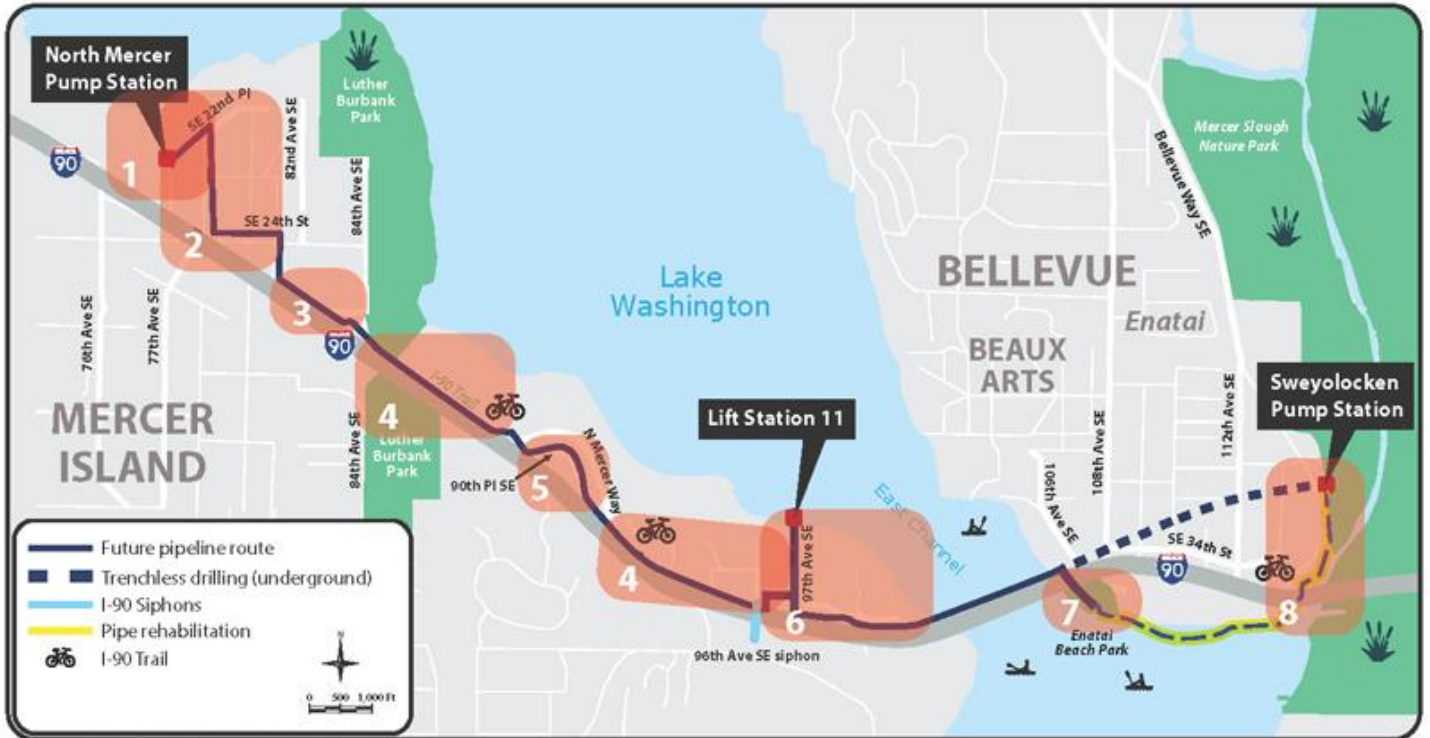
North Mercer Pump Station

SE 22nd Pl

82nd Ave SE

Luther Burbank Park

90

1

SE 24th St

2

84th Ave SE

3

90

76th Ave SE

77th Ave SE

MERCER ISLAND

I-90 Trail

4

84th Ave SE

Luther Burbank Park

90th Pl SE

5

N Mercer Way

Lake Washington

Lift Station 11

97th Ave SE

4

6

96th Ave SE siphon

East Channel

BELLEVUE

Enatai

BEAUX ARTS

Mercer Slough Nature Park

Bellevue Way SE

112th Ave SE

Sweyolocken Pump Station

106th Ave SE

108th Ave SE

SE 34th St

90

7

Enatai Beach Park

8

Future pipeline route
Trenchless drilling (underground)
I-90 Siphons
Pipe rehabilitation
I-90 Trail

N

0 500 1,000 Ft